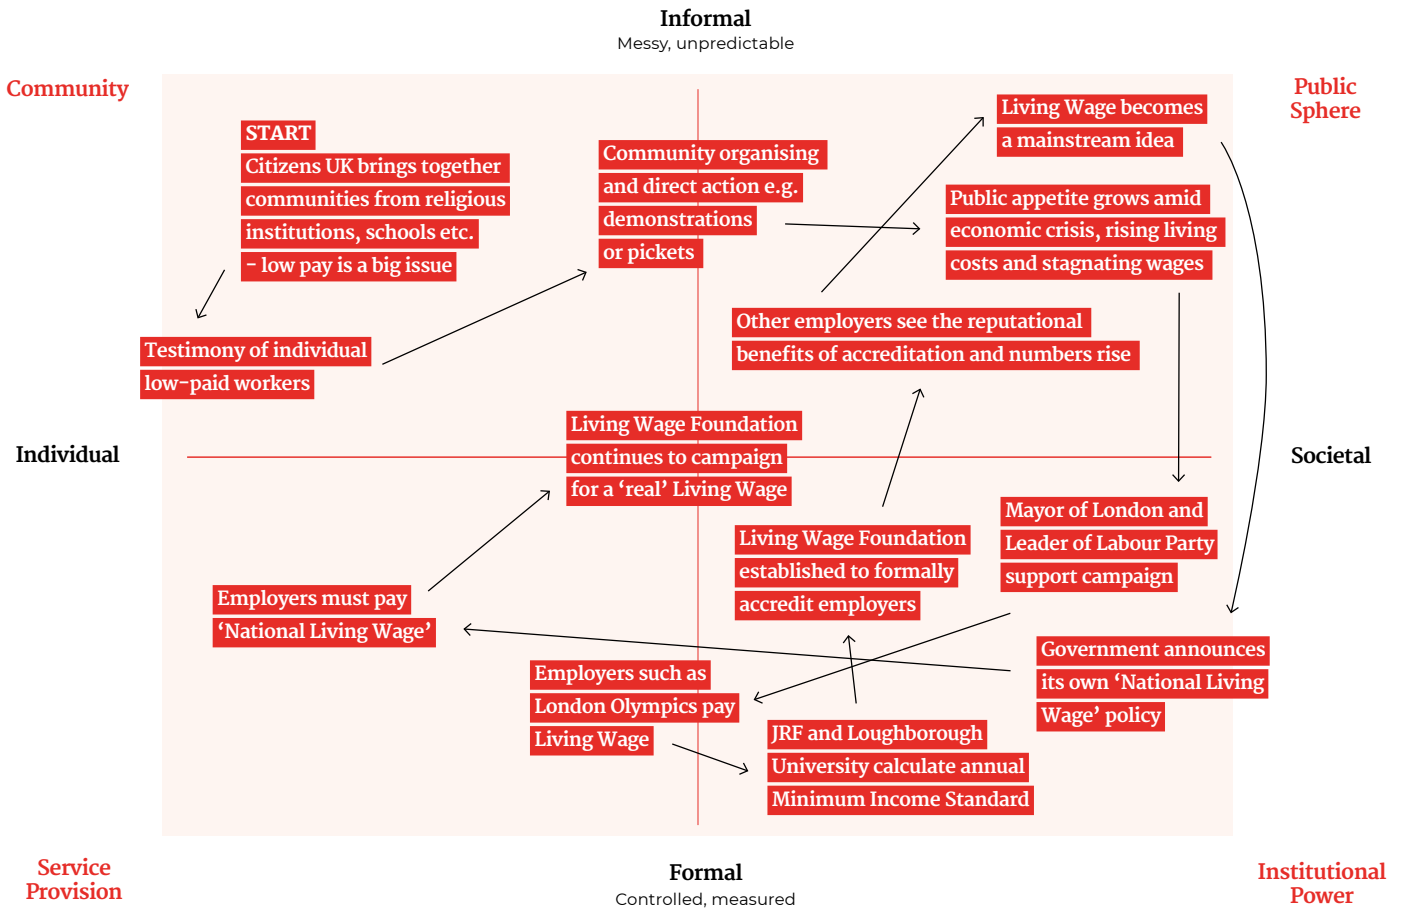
Informal
Messy, unpredictable

Community

Public Sphere

START
Citizens UK brings together communities from religious institutions, schools etc. – low pay is a big issue

Community organising and direct action e.g. demonstrations or pickets

Living Wage becomes a mainstream idea

Public appetite grows amid economic crisis, rising living costs and stagnating wages

Testimony of individual low-paid workers

Other employers see the reputational benefits of accreditation and numbers rise

Individual

Living Wage Foundation continues to campaign for a ‘real’ Living Wage

Societal

Mayor of London and Leader of Labour Party support campaign

Living Wage Foundation established to formally accredit employers

Employers must pay ‘National Living Wage’

Government announces its own ‘National Living Wage’ policy

Employers such as London Olympics pay Living Wage

JRF and Loughborough University calculate annual Minimum Income Standard

Service Provision

Formal
Controlled, measured

Institutional Power